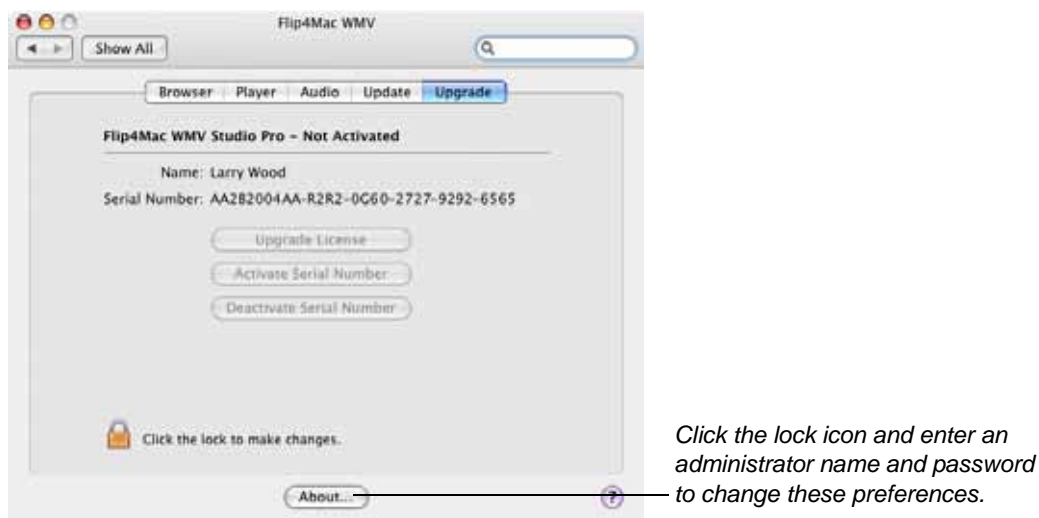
Flip4Mac WMV

Show All

Browser | Player | Audio | Update | Upgrade

Flip4Mac WMV Studio Pro – Not Activated

Name: Larry Wood

Serial Number: AA282004AA-R2R2-0G60-2727-9292-6565

Upgrade License

Activate Serial Number

Deactivate Serial Number

Click the lock to make changes.

About...

?

Click the lock icon and enter an administrator name and password to change these preferences.